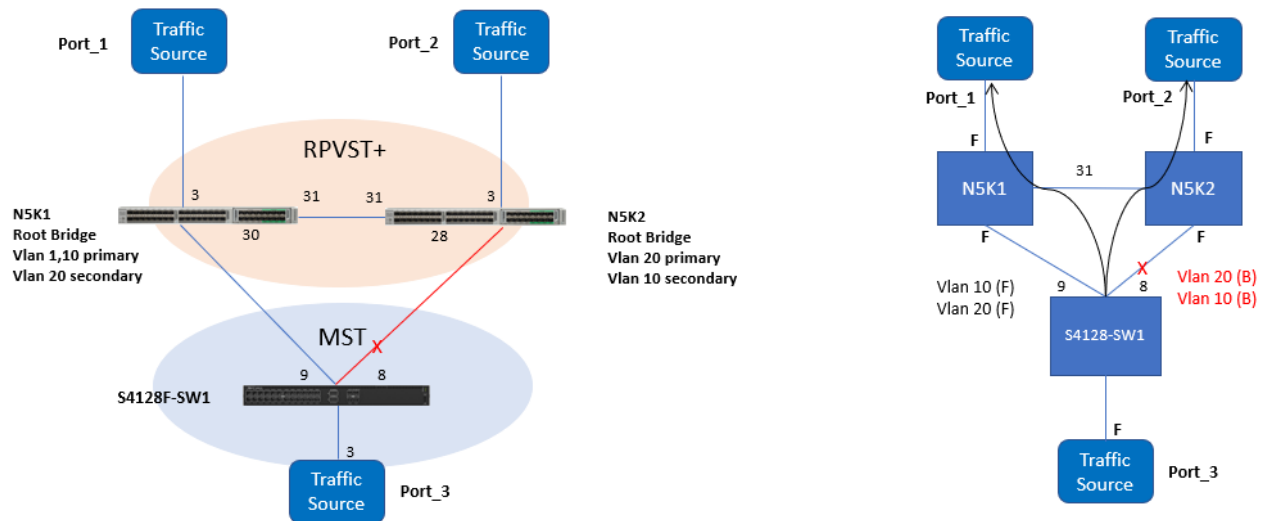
Port_1
Traffic Source

Port_2
Traffic Source

RPVST+

3
31
31
3
30
28

N5K1
Root Bridge
Vlan 1,10 primary
Vlan 20 secondary

N5K2
Root Bridge
Vlan 20 primary
Vlan 10 secondary

MST
X
9
8
S4128F-SW1
3
Traffic Source
Port_3

Traffic Source
Traffic Source
Port_1
Port_2
F
F
N5K1
31
N5K2
F
F
Vlan 10 (F)
Vlan 20 (F)
9
X
8
Vlan 20 (B)
Vlan 10 (B)
S4128-SW1
F
Traffic Source
Port_3